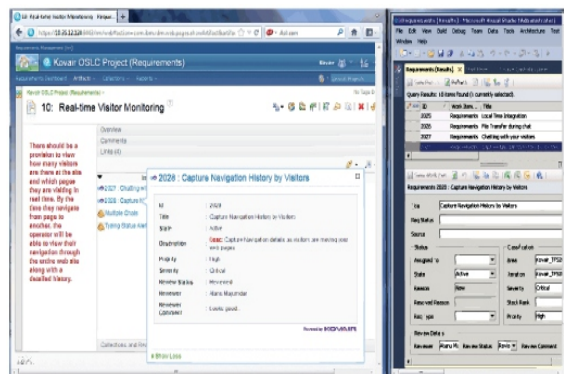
Kovair OSLC Project (Requirements)

10: Real-time Visitor Monitoring

Overview
Comments
Linked

There should be a provision to view how many visitors are there at the site and which pages they are visiting in real time. By the time they navigate from page to another, the operator will be able to view their navigation through the entire web site along with a detailed history.

2027 : Chatting wi
2028 : Capture N
Multiple Chats
Typing Status Ind

2028 : Capture Navigation History by Visitors

| | |
|---|---|
| Id | 2028 |
| Title | Capture Navigation History by Visitors |
| State | Active |
| Description | Goal: Capture navigation details as visitors are moving over web pages |
| Priority | High |
| Severity | Critical |
| Review Status | Reviewed |
| Reviewer | Alanu Majumdar |
| Reviewer Comment | Looks good. |

Show Links

Requirements (Results)
Query Results: 10 items found (1 currently selected).

| ID | Work Item | Title |
|---|---|---|
| 2025 | Requirements | Local Time Integration |
| 2026 | Requirements | File Transfer during chat |
| 2027 | Requirements | Chatting with your visitors |

Requirements 2028 : Capture Navigation History by Visitors

Title: Capture Navigation History by Visitors
Status
Assigned To
State: Active
Reason: New
Classification
Area: Kovair_TFS2
Iteration: Kovair_TFS2
Severity: Critical
Stack Rank
Priority: High
Review Status: Review
Reviewer: Alanu Majumdar
Review Comment